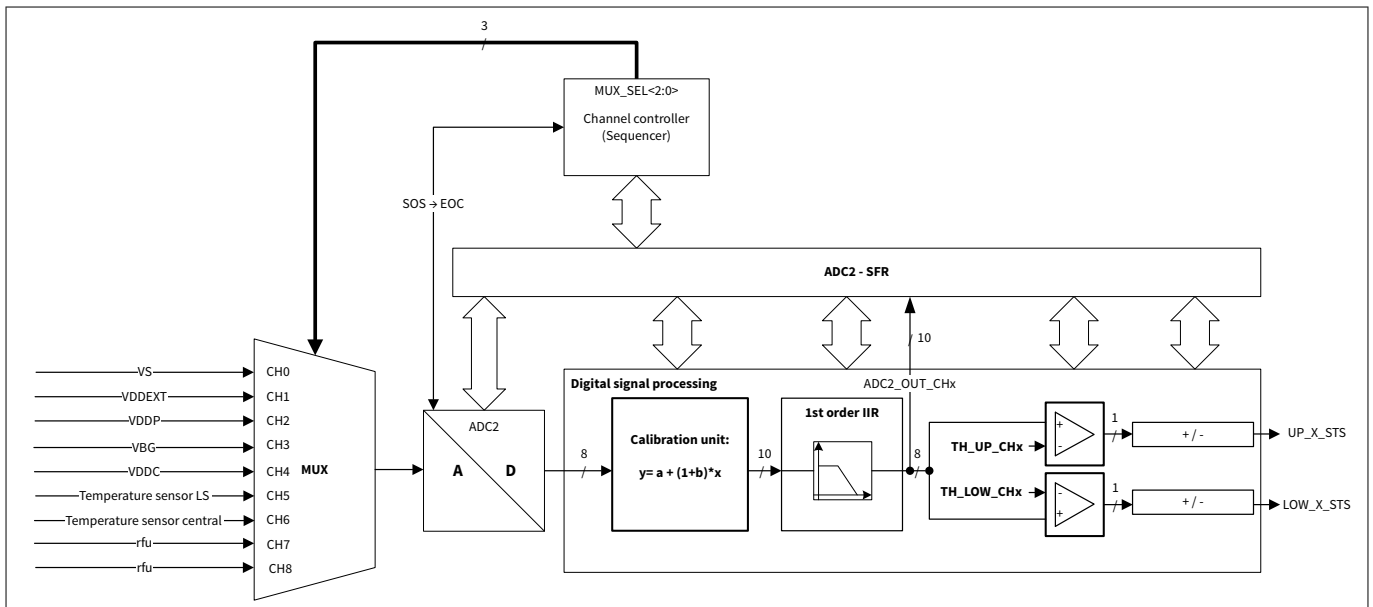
3

MUX_SEL<2:0>
Channel controller
(Sequencer)

SOS → EOC

ADC2 - SFR

10

VS
VDDEXT
VDDP
VBG
VDDC
Temperature sensor LS
Temperature sensor central
rfu
rfu

CH0
CH1
CH2
CH3
CH4
CH5
CH6
CH7
CH8

MUX

ADC2
A
D

8

Digital signal processing

ADC2_OUT_CHx

Calibration unit:
y= a + (1+b)*x

10

1st order IIR

8

TH_UP_CHx
TH_LOW_CHx

+
-
-
+

1
1

+ / -
+ / -

UP_X_STS
LOW_X_STS